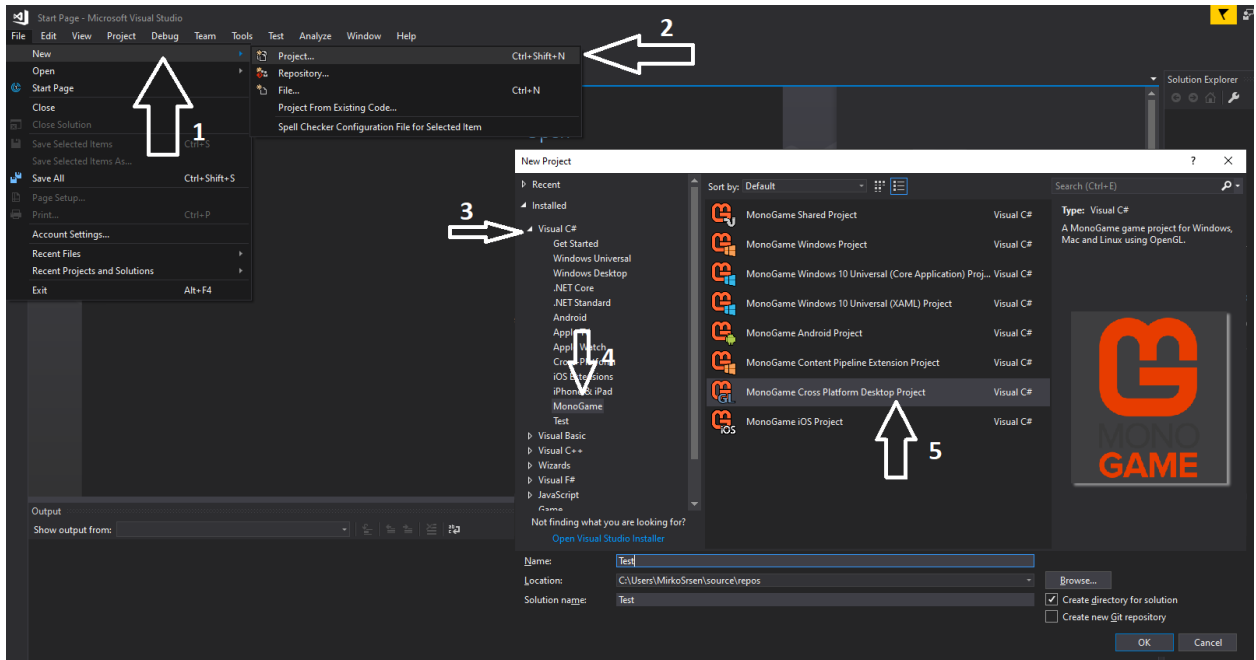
Start Page - Microsoft Visual Studio

File Edit View Project Debug Team Tools Test Analyze Window Help

New
Open
Start Page
Close
Close Solution
Save Selected Items Ctrl+S
Save Selected Items As...
Save All Ctrl+Shift+S
Page Setup...
Print... Ctrl+P
Account Settings...
Recent Files
Recent Projects and Solutions
Exit Alt+F4

Project... Ctrl+Shift+N
Repository...
File... Ctrl+N
Project From Existing Code...
Spell Checker Configuration File for Selected Item

1
2
3
4
5

Solution Explorer

New Project ? ✕

Recent
Installed
Visual C#
Get Started
Windows Universal
Windows Desktop
.NET Core
.NET Standard
Android
Apple
Apple Watch
Cross-Platform
iOS Extensions
iPhone & iPad
MonoGame
Test
Visual Basic
Visual C++
Wizards
Visual F#
JavaScript
Game

Not finding what you are looking for?
Open Visual Studio Installer

Sort by: Default

| | |
|---|---|
| MonoGame Shared Project | Visual C# |
| MonoGame Windows Project | Visual C# |
| MonoGame Windows 10 Universal (Core Application) Proj... | Visual C# |
| MonoGame Windows 10 Universal (XAML) Project | Visual C# |
| MonoGame Android Project | Visual C# |
| MonoGame Content Pipeline Extension Project | Visual C# |
| MonoGame Cross Platform Desktop Project | Visual C# |
| MonoGame iOS Project | Visual C# |

Search (Ctrl+E)

Type: Visual C#
A MonoGame game project for Windows, Mac and Linux using OpenGL.

MONO GAME

Output
Show output from:

Name: Test
Location: C:\Users\MirkoSrsen\source\repos
Solution name: Test
Browse...
Create directory for solution
Create new Git repository
OK Cancel